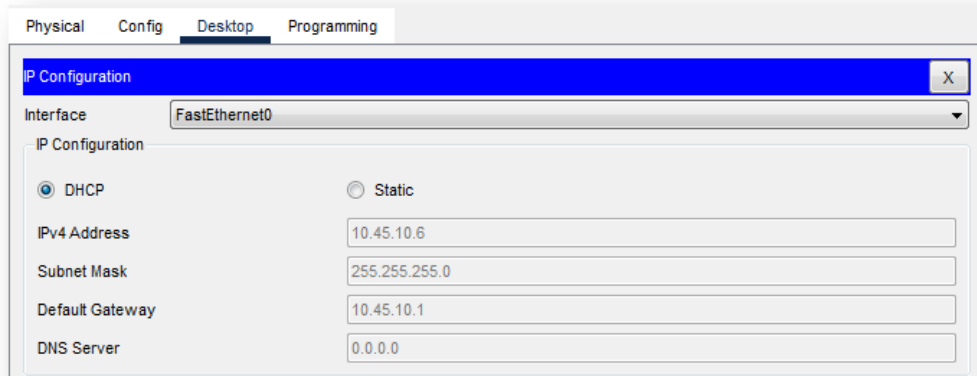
Physical Config Desktop Programming

IP Configuration X

Interface FastEthernet0

IP Configuration

DHCP

Static

IPv4 Address 10.45.10.6

Subnet Mask 255.255.255.0

Default Gateway 10.45.10.1

DNS Server 0.0.0.0